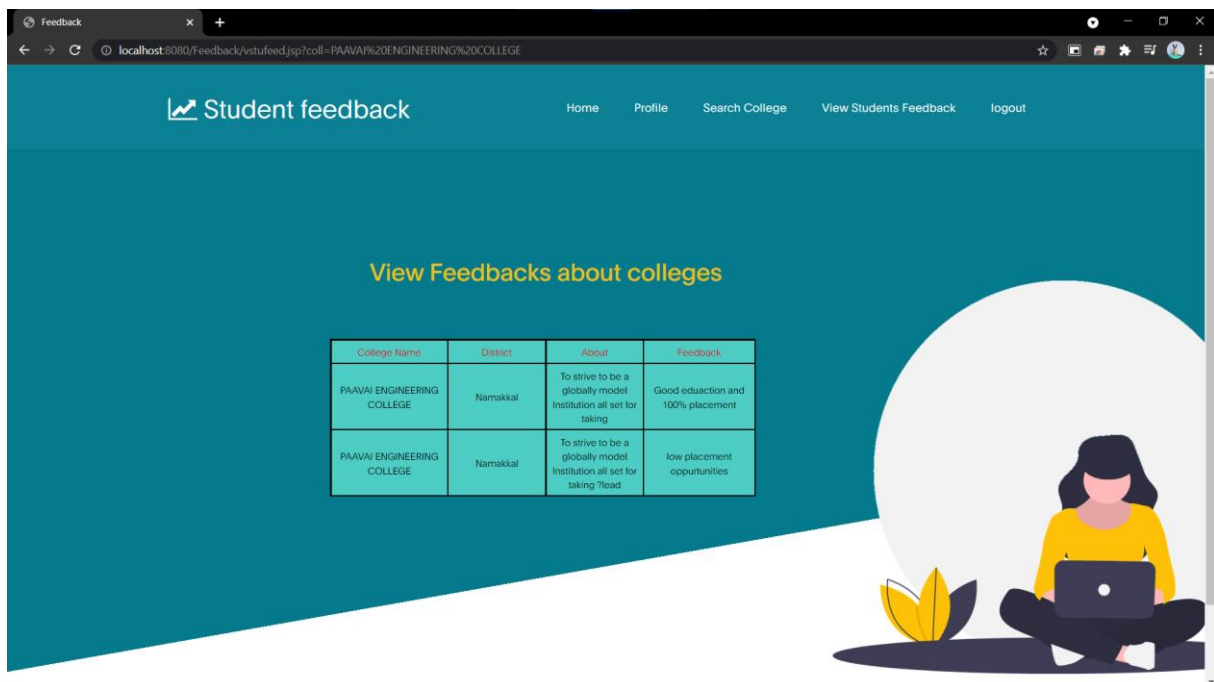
Feedback

localhost:8080/Feedback/vstufeed.jsp?coll=PAAVAI%20ENGINEERING%20COLLEGE

Student feedback

Home Profile Search College View Students Feedback logout

View Feedbacks about colleges

| College Name | District | About | Feedback |
|---|---|---|---|
| PAAVAI ENGINEERING COLLEGE | Namakkal | To strive to be a globally model Institution all set for taking | Good eduaction and 100% placement |
| PAAVAI ENGINEERING COLLEGE | Namakkal | To strive to be a globally model Institution all set for taking ?lead | low placement oppurtunities |